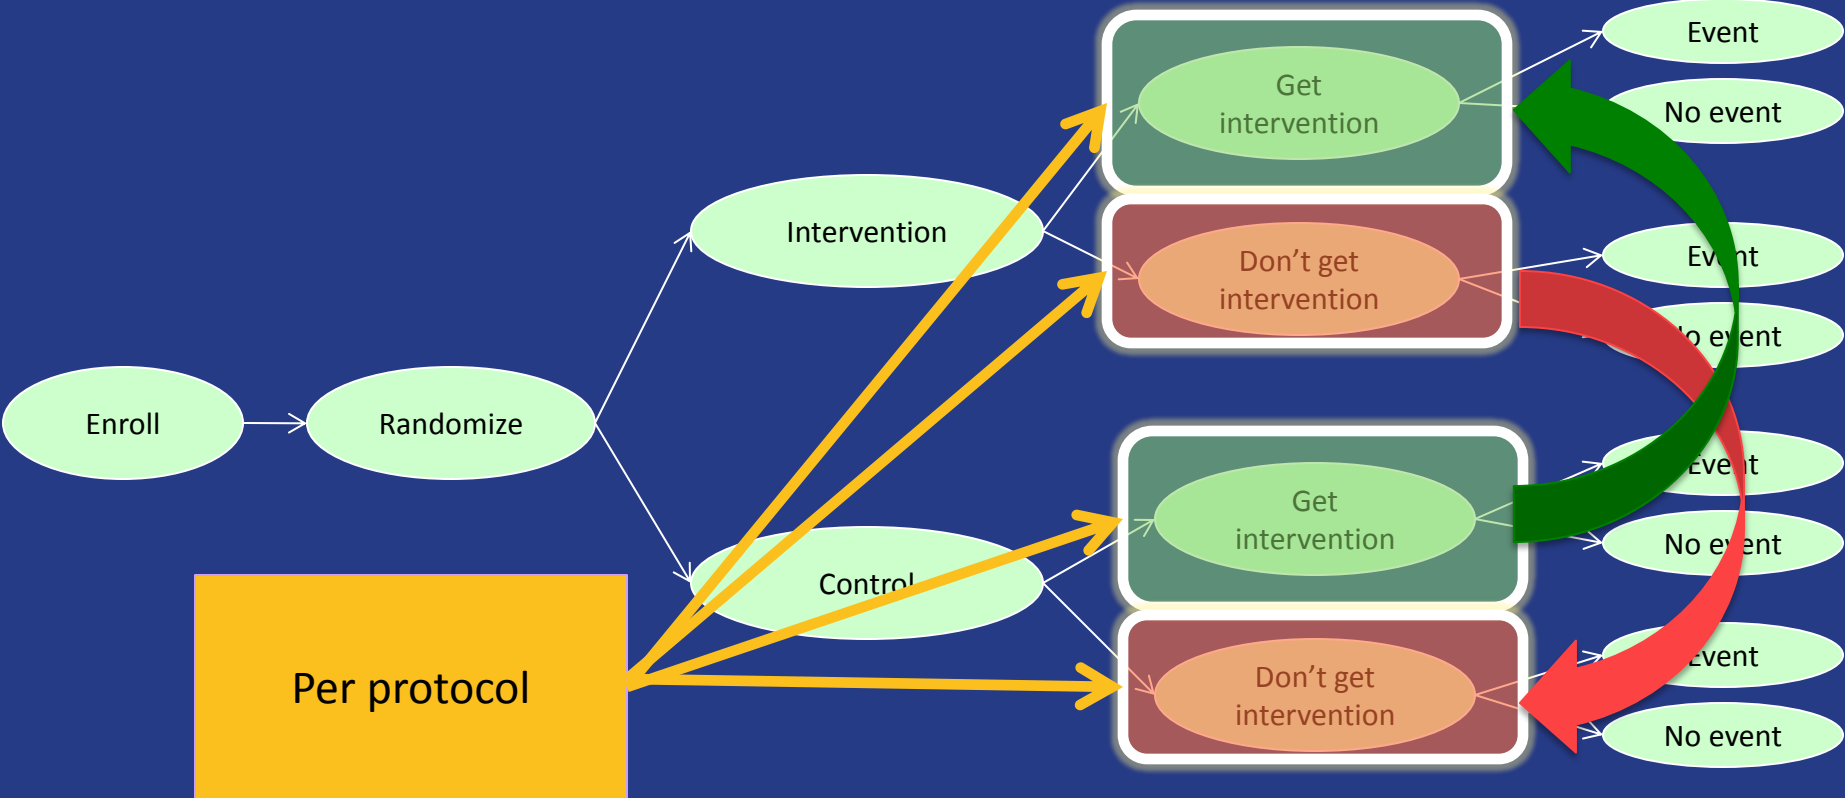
Enroll

Randomize

Intervention

Control

Get intervention

Don’t get intervention

Get intervention

Don’t get intervention

Event

No event

Ev nt

o e ent

Eve t

No e ent

Event

No event

Per protocol